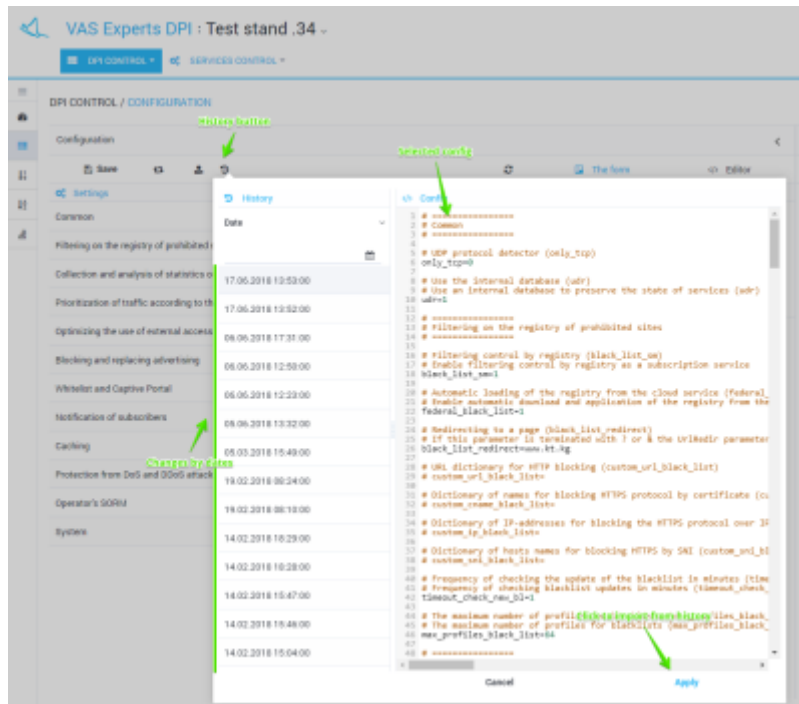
VAS Experts DPI : Test stand .34

DPI CONTROL
SERVICES CONTROL

DPI CONTROL / CONFIGURATION

Configuration

History button

Save

Selected config

The form
Editor

Settings

Common

Filtering on the registry of prohibited

Collection and analysis of statistics o

Prioritization of traffic according to th

Optimizing the use of external access

Blocking and replacing advertising

Whitelist and Captive Portal

Notification of subscribers

Caching

Protection from DoS and DDoS attack

Operator's SORM

System

History

Date

17.06.2018 13:53:00
17.06.2018 13:52:00
06.06.2018 17:31:00
06.06.2018 12:50:00
06.06.2018 12:23:00
06.06.2018 13:32:00
05.03.2018 15:49:00
19.02.2018 09:24:00
19.02.2018 08:10:00
14.02.2018 18:29:00
14.02.2018 18:28:00
14.02.2018 15:47:00
14.02.2018 15:46:00
14.02.2018 15:04:00

Changes by dates

Config

1 # ================
2 # Common
3 # ================
4
5 # UDP protocol detector (only_tcp)
6 only_tcp=0
7
8 # Use the internal database (udr)
9 # Use an internal database to preserve the state of services (udr)
10 udr=1
11
12 # ================
13 # Filtering on the registry of prohibited sites
14 # ================
15
16 # Filtering control by registry (black_list_sm)
17 # Enable filtering control by registry as a subscription service
18 black_list_sm=1
19
20 # Automatic loading of the registry from the cloud service (federal_
21 # Enable automatic download and application of the registry from the
22 federal_black_list=1
23
24 # Redirecting to a page (black_list_redirect)
25 # if this parameter is terminated with ? or & the UrlRedir parameter
26 black_list_redirect=www.kt.kg
27
28 # URL dictionary for HTTP blocking (custom_url_black_list)
29 # custom_url_black_list=
30
31 # Dictionary of names for blocking HTTPS protocol by certificate (cu
32 # custom_cname_black_list=
33
34 # Dictionary of IP-addresses for blocking the HTTPS protocol over IP
35 # custom_ip_black_list=
36
37 # Dictionary of hosts names for blocking HTTPS by SNI (custom_sni_bl
38 # custom_sni_black_list=
39
40 # Frequency of checking the update of the blacklist in minutes (time
41 # Frequency of checking blacklist updates in minutes (timeout_check_
42 timeout_check_new_bl=1
43
44 # The maximum number of profiles for blacklists (max_profiles_black_
45 # The maximum number of profiles for blacklists (max_profiles_black_
46 max_profiles_black_list=64
47
48 # ================

Click to restore from history

Cancel
Apply